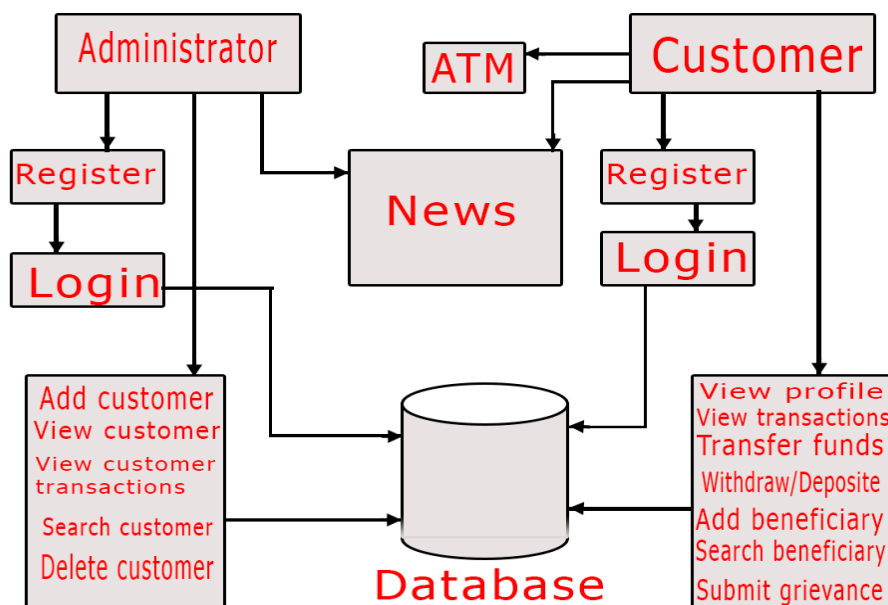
Administrator

ATM

Customer

Register

News

Register

Login

Login

Add customer
View customer
View customer transactions
Search customer
Delete customer

Database

View profile
View transactions
Transfer funds
Withdraw/Deposite
Add beneficiary
Search beneficiary
Submit grievance